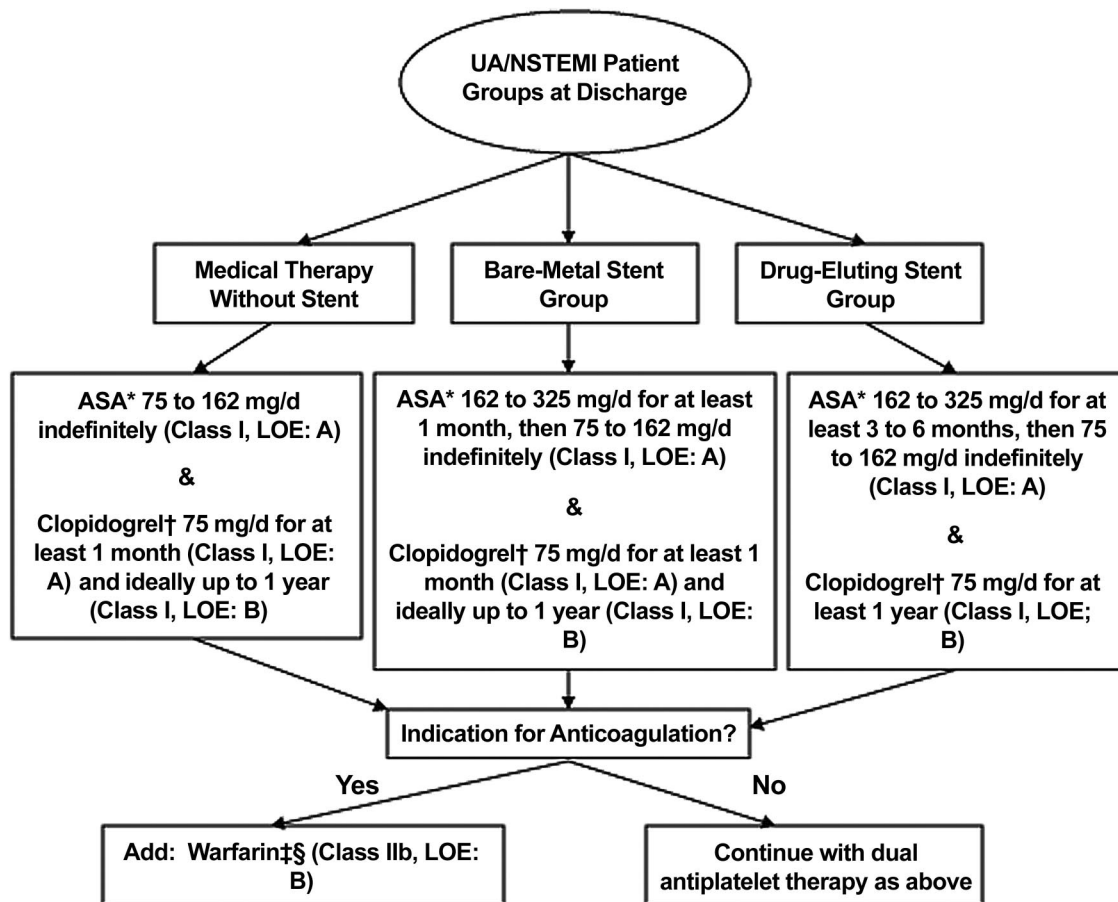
UA/NSTEMI Patient Groups at Discharge

Medical Therapy Without Stent

Bare-Metal Stent Group

Drug-Eluting Stent Group

ASA* 75 to 162 mg/d indefinitely (Class I, LOE: A)

&

Clopidogrel† 75 mg/d for at least 1 month (Class I, LOE: A) and ideally up to 1 year (Class I, LOE: B)

ASA* 162 to 325 mg/d for at least 1 month, then 75 to 162 mg/d indefinitely (Class I, LOE: A)

&

Clopidogrel† 75 mg/d for at least 1 month (Class I, LOE: A) and ideally up to 1 year (Class I, LOE: B)

ASA* 162 to 325 mg/d for at least 3 to 6 months, then 75 to 162 mg/d indefinitely (Class I, LOE: A)

&

Clopidogrel† 75 mg/d for at least 1 year (Class I, LOE; B)

Indication for Anticoagulation?

Yes

No

Add: Warfarin‡§ (Class IIb, LOE: B)

Continue with dual antiplatelet therapy as above